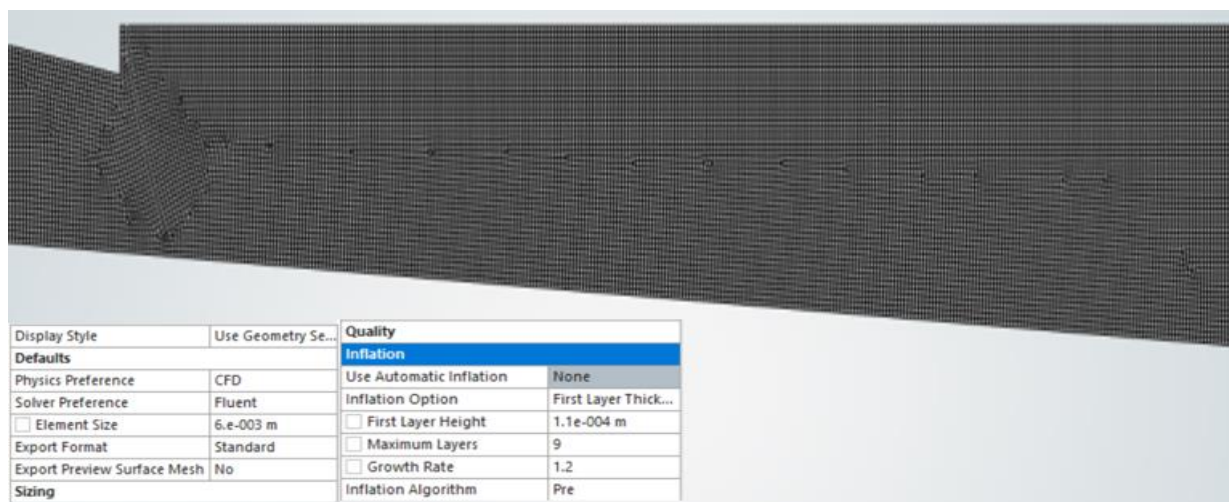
| Display Style | Use Geometry Se... |
|---|---|
| Defaults | |
| Physics Preference | CFD |
| Solver Preference | Fluent |
| Element Size | 6.e-003 m |
| Export Format | Standard |
| Export Preview Surface Mesh | No |
| Sizing | |

| Quality | |
|---|---|
| Inflation | |
| Use Automatic Inflation | None |
| Inflation Option | First Layer Thick... |
| First Layer Height | 1.1e-004 m |
| Maximum Layers | 9 |
| Growth Rate | 1.2 |
| Inflation Algorithm | Pre |